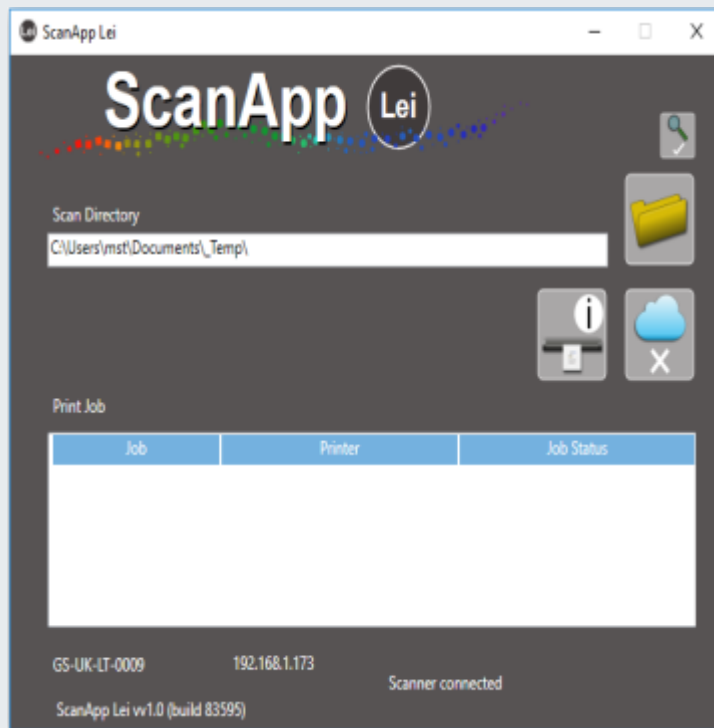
ScanApp Lei

ScanApp Lei

Scan Directory

C:\Users\mst\Documents\_Temp\

Print Job

| Job | Printer | Job Status |
|---|---|---|

GS-UK-LT-0009

192.168.1.173

Scanner connected

ScanApp Lei vv1.0 (build 83595)